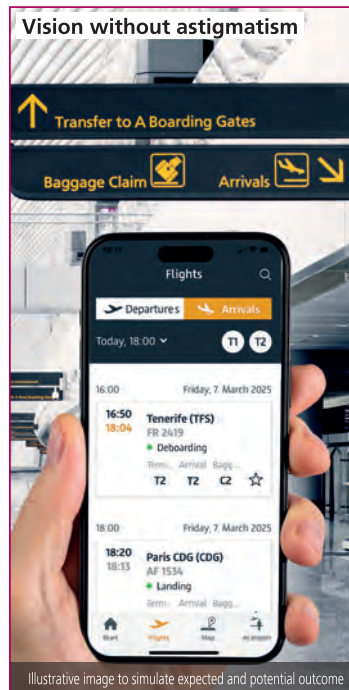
Vision without astigmatism

Transfer to A Boarding Gates

Baggage Claim

Arrivals

Flights

Departures

Arrivals

Today, 18:00

T1

T2

16:00

Friday, 7. March 2025

16:50
18:04

Tenerife (TFS)
FR 2419
Deboarding

Term.
T2

Arrival
T2

Bagg.
C2

18:00

Friday, 7. March 2025

18:20
18:13

Paris CDG (CDG)
AF 1534
Landing

Term.

Arrival

Bagg.

Start

Flights

Map

At airport

Illustrative image to simulate expected and potential outcome